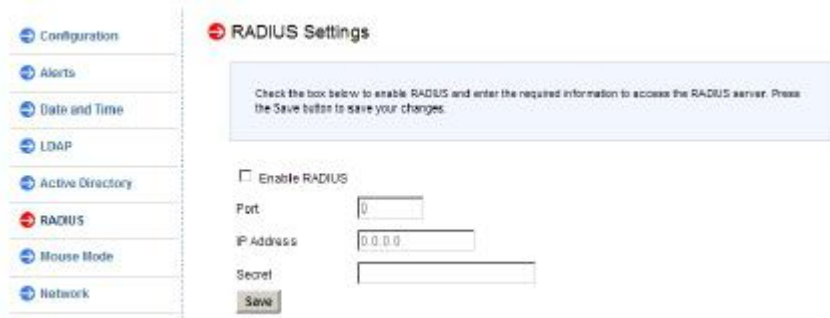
Configuration
Alerts
Date and Time
LDAP
Active Directory
RADIUS
Mouse Mode
Network

RADIUS Settings

Check the box below to enable RADIUS and enter the required information to access the RADIUS server. Press the Save button to save your changes.

Enable RADIUS

Port 0

IP Address 0.0.0.0

Secret

Save